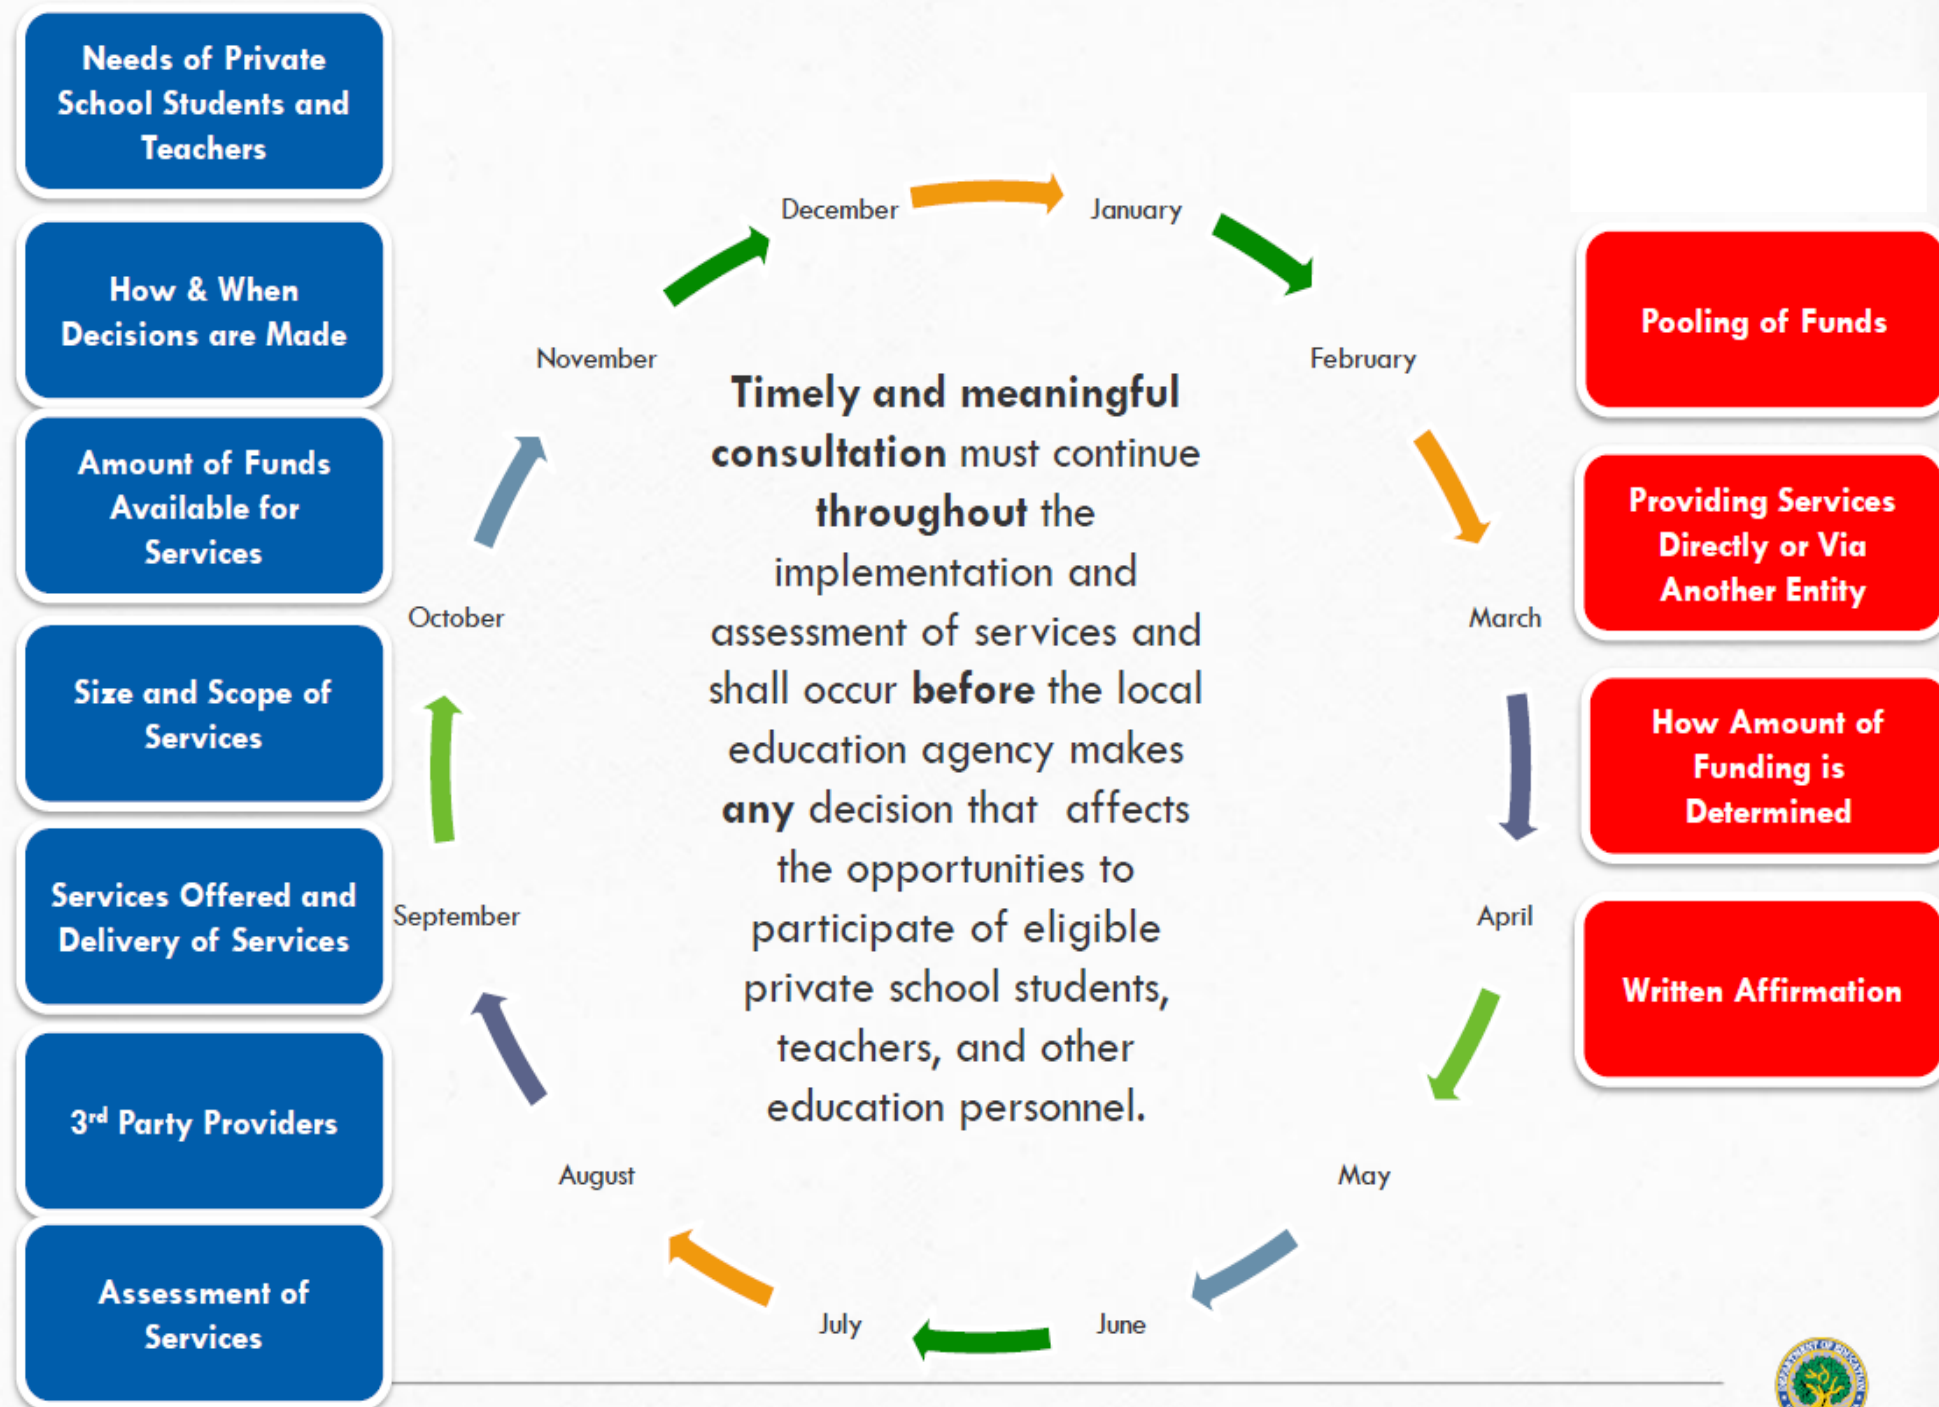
Needs of Private School Students and Teachers

How & When Decisions are Made

Amount of Funds Available for Services

Size and Scope of Services

Services Offered and Delivery of Services

3rd Party Providers

Assessment of Services

December

January

November

February

**Timely and meaningful consultation** must continue **throughout** the implementation and assessment of services and shall occur **before** the local education agency makes **any** decision that affects the opportunities to participate of eligible private school students, teachers, and other education personnel.

October

March

September

April

August

May

July

June

Pooling of Funds

Providing Services Directly or Via Another Entity

How Amount of Funding is Determined

Written Affirmation